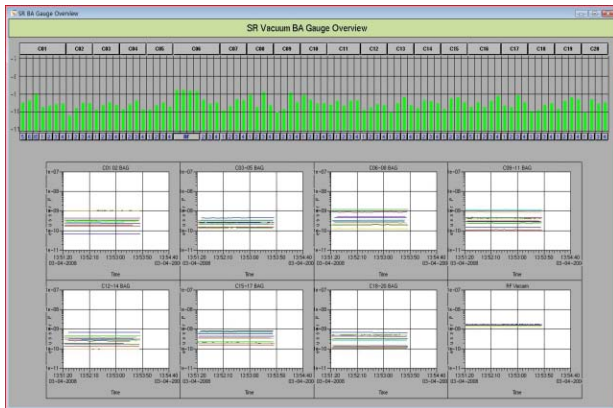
SR BA Gauge Overview

SR Vacuum BA Gauge Overview

C01 C02 C03 C04 C05 C06 C07 C08 C09 C10 C11 C12 C13 C14 C15 C16 C17 C18 C19 C20

C01-02 BAG

C03-05 BAG

C06-08 BAG

C09-11 BAG

C12-14 BAG

C15-17 BAG

C18-20 BAG

RF Vacuum

1e-07
1e-08
1e-09
1e-10
1e-11

13:51:20 13:52:10 13:53:00 13:53:50 13:54:40
03-04-2008 03-04-2008

Time